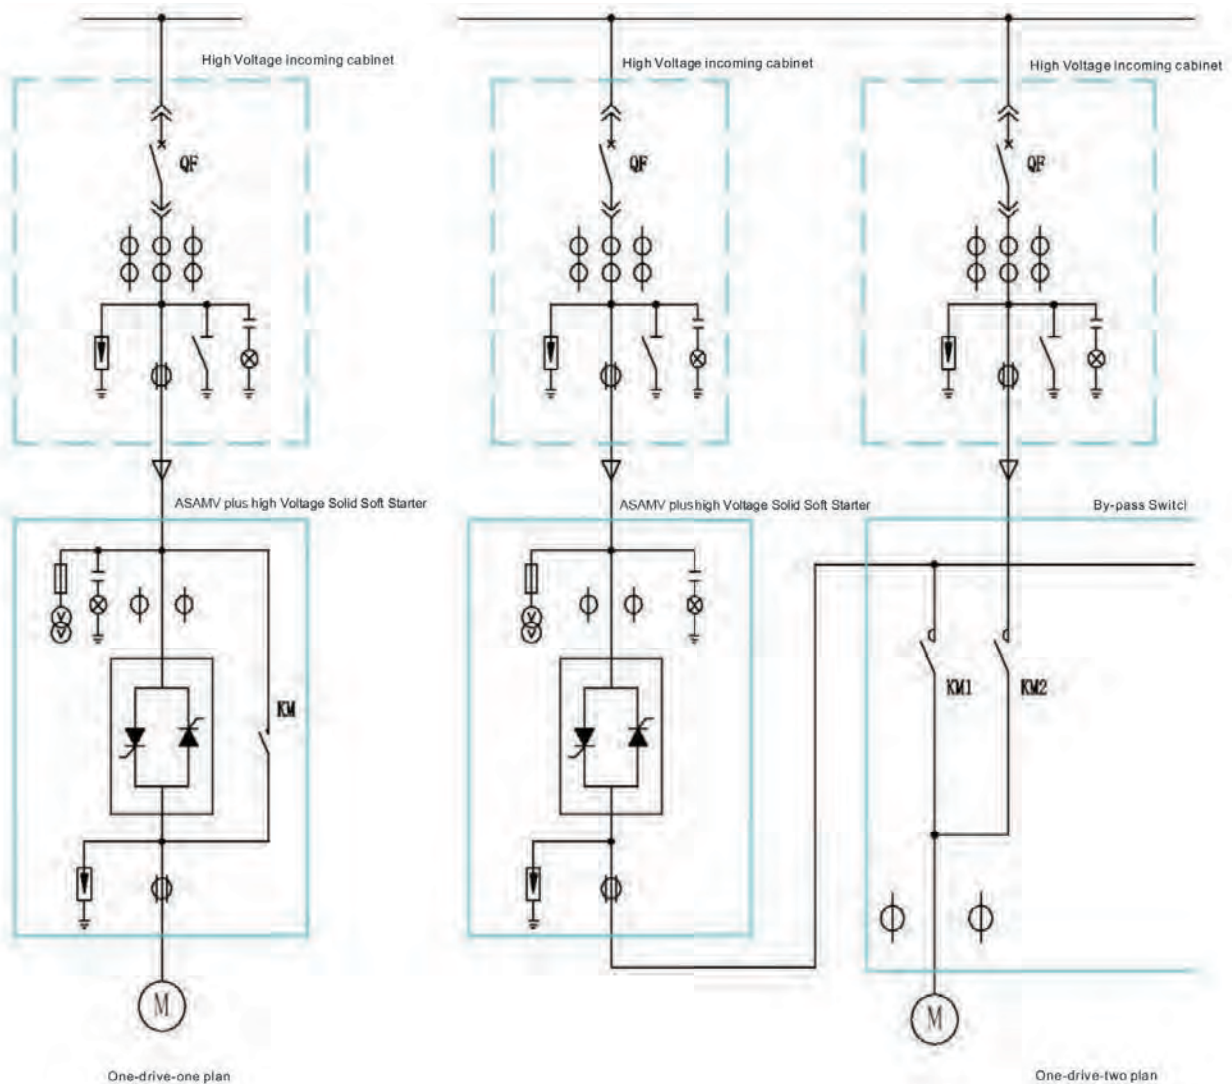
High Voltage incoming cabinet

QF

ASAMV plus high Voltage Solid Soft Starter

KM

M

One-drive-one plan

High Voltage incoming cabinet

QF

ASAMV plus high Voltage Solid Soft Starter

High Voltage incoming cabinet

QF

By-pass Switcl

KM1

KM2

M

One-drive-two plan